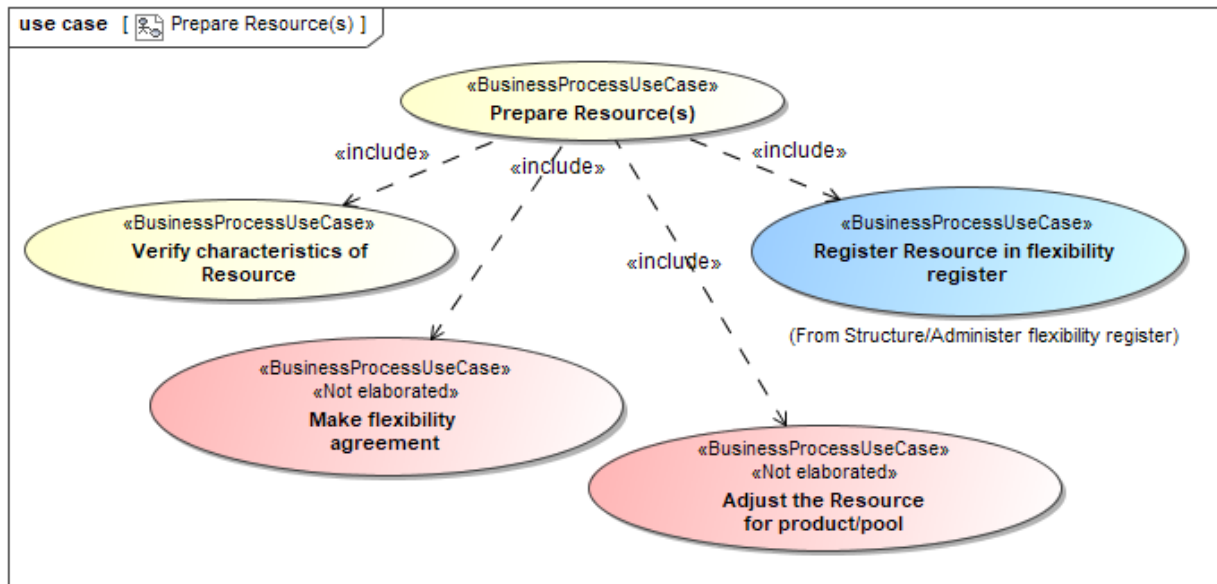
use case [ Prepare Resource(s) ]

«BusinessProcessUseCase»
Prepare Resource(s)

«include»

«include»

«include»

«include»

«BusinessProcessUseCase»
Verify characteristics of Resource

«BusinessProcessUseCase»
Register Resource in flexibility register

(From Structure/Administer flexibility register)

«BusinessProcessUseCase»
«Not elaborated»
Make flexibility agreement

«BusinessProcessUseCase»
«Not elaborated»
Adjust the Resource for product/pool